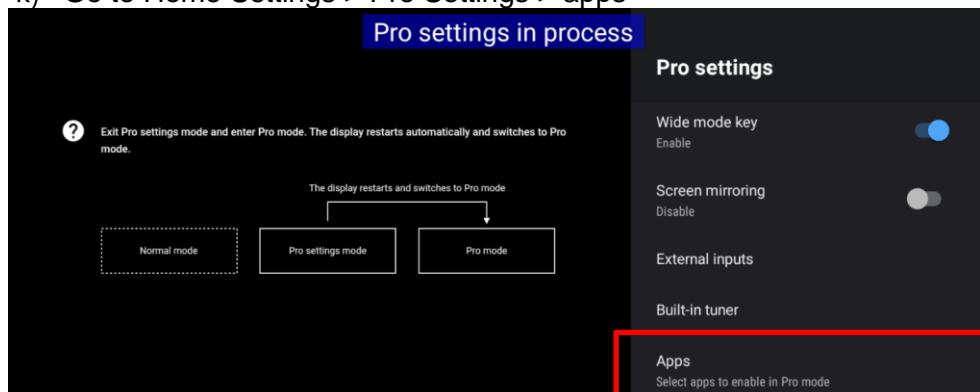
k) Go to Home Settings > Pro Settings > Apps

Pro settings in process

Exit Pro settings mode and enter Pro mode. The display restarts automatically and switches to Pro mode.

The display restarts and switches to Pro mode

Normal mode

Pro settings mode

Pro mode

Pro settings

Wide mode key
Enable

Screen mirroring
Disable

External inputs

Built-in tuner

Apps
Select apps to enable in Pro mode